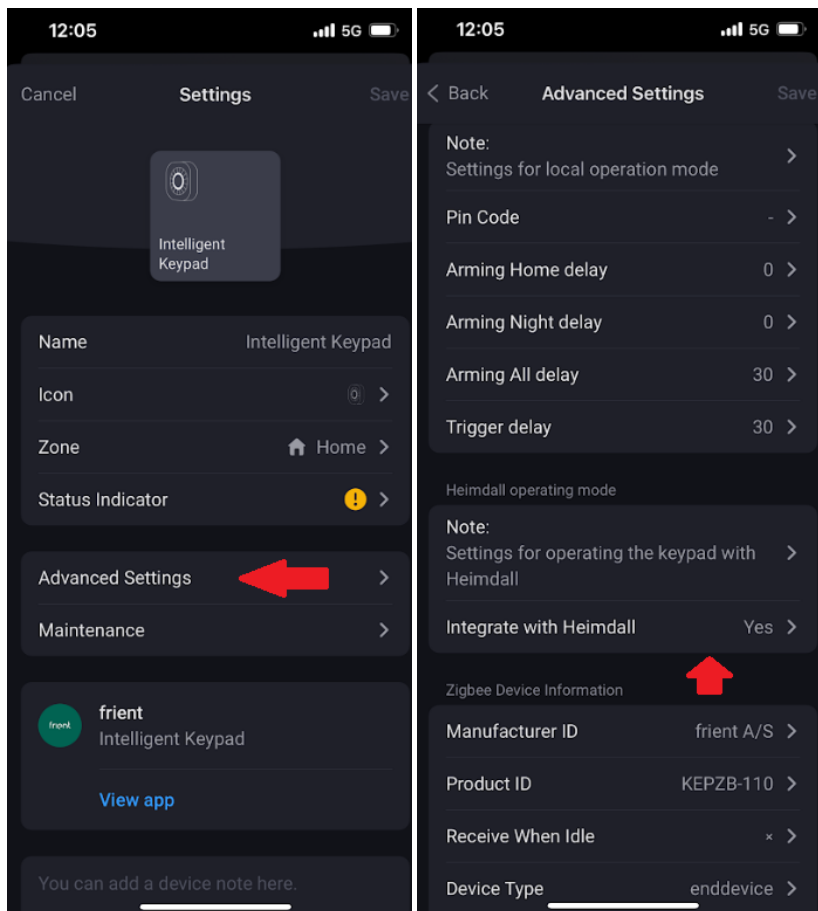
12:05 5G

Cancel Settings Save

Intelligent Keypad

Name Intelligent Keypad

Icon

Zone Home

Status Indicator

Advanced Settings

Maintenance

frient

frient
Intelligent Keypad

View app

You can add a device note here.

12:05 5G

< Back Advanced Settings Save

Note:
Settings for local operation mode

Pin Code -

Arming Home delay 0

Arming Night delay 0

Arming All delay 30

Trigger delay 30

Heimdall operating mode

Note:
Settings for operating the keypad with Heimdall

Integrate with Heimdall Yes

Zigbee Device Information

Manufacturer ID frient A/S

Product ID KEPZB-110

Receive When Idle ×

Device Type enddevice